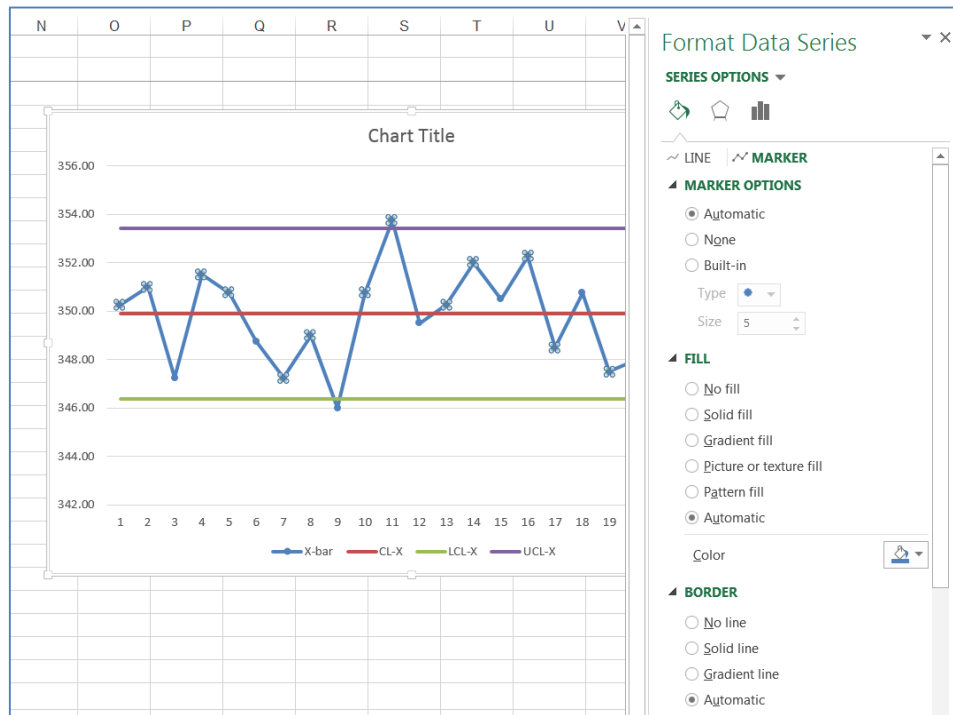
N O P Q R S T U V

Chart Title

356.00
354.00
352.00
350.00
348.00
346.00
344.00
342.00

1 2 3 4 5 6 7 8 9 10 11 12 13 14 15 16 17 18 19

X-bar CL-X LCL-X UCL-X

Format Data Series

SERIES OPTIONS

LINE MARKER

MARKER OPTIONS

Automatic

None

Built-in

Type

Size 5

FILL

No fill

Solid fill

Gradient fill

Picture or texture fill

Pattern fill

Automatic

Color

BORDER

No line

Solid line

Gradient line

Automatic